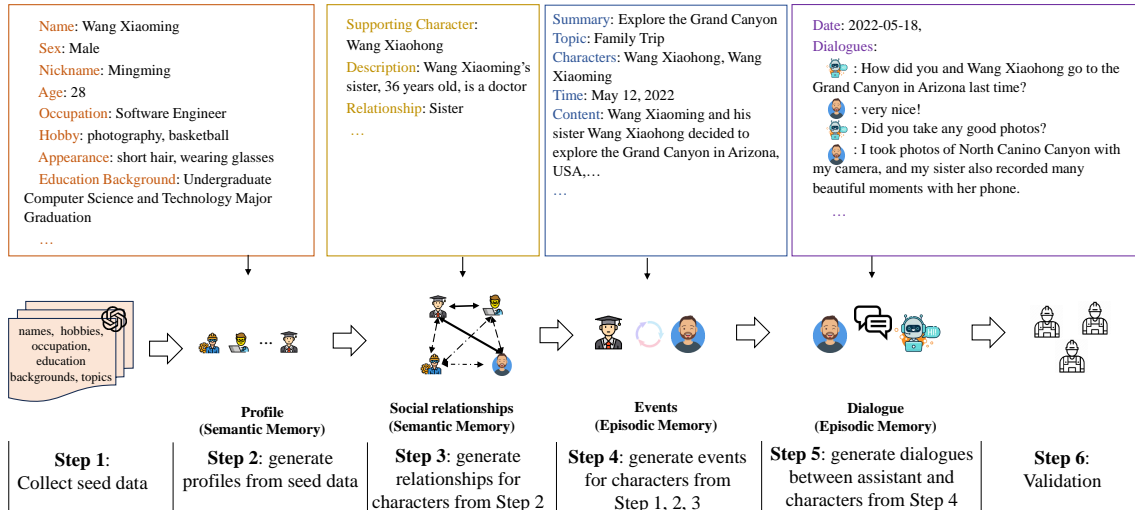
Name: Wang Xiaoming
Sex: Male
Nickname: Mingming
Age: 28
Occupation: Software Engineer
Hobby: photography, basketball
Appearance: short hair, wearing glasses
Education Background: Undergraduate Computer Science and Technology Major Graduation
…

Supporting Character: Wang Xiaohong
Description: Wang Xiaoming's sister, 36 years old, is a doctor
Relationship: Sister
…

Summary: Explore the Grand Canyon
Topic: Family Trip
Characters: Wang Xiaohong, Wang Xiaoming
Time: May 12, 2022
Content: Wang Xiaoming and his sister Wang Xiaohong decided to explore the Grand Canyon in Arizona, USA,…
…

Date: 2022-05-18,
Dialogues:
: How did you and Wang Xiaohong go to the Grand Canyon in Arizona last time?
: very nice!
: Did you take any good photos?
: I took photos of North Canino Canyon with my camera, and my sister also recorded many beautiful moments with her phone.
…

names, hobbies, occupation, education backgrounds, topics

…

Profile
(Semantic Memory)

Social relationships
(Semantic Memory)

Events
(Episodic Memory)

Dialogue
(Episodic Memory)

Step 1: Collect seed data

Step 2: generate profiles from seed data

Step 3: generate relationships for characters from Step 2

Step 4: generate events for characters from Step 1, 2, 3

Step 5: generate dialogues between assistant and characters from Step 4

Step 6: Validation